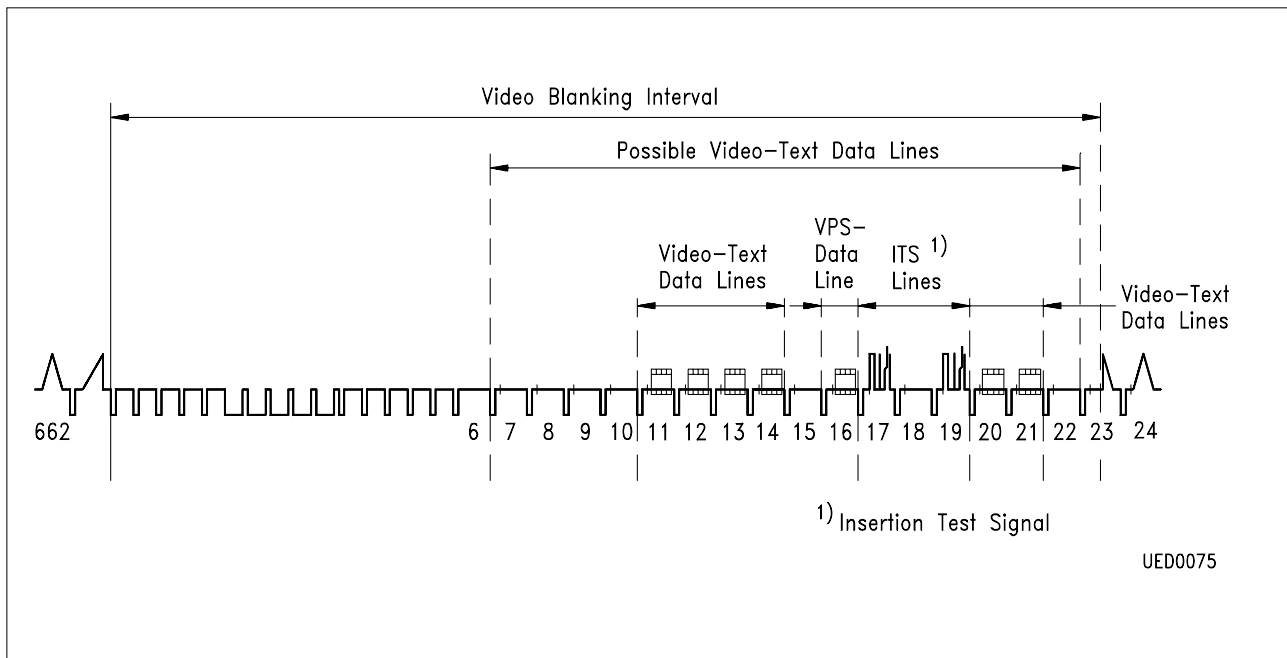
Video Blanking Interval

Possible Video-Text Data Lines

Video-Text Data Lines

VPS-Data Line

ITS $^{1)}$ Lines

Video-Text Data Lines

662

6 7 8 9 10 11 12 13 14 15 16 17 18 19 20 21 22 23 24

$^{1)}$ Insertion Test Signal

UED0075